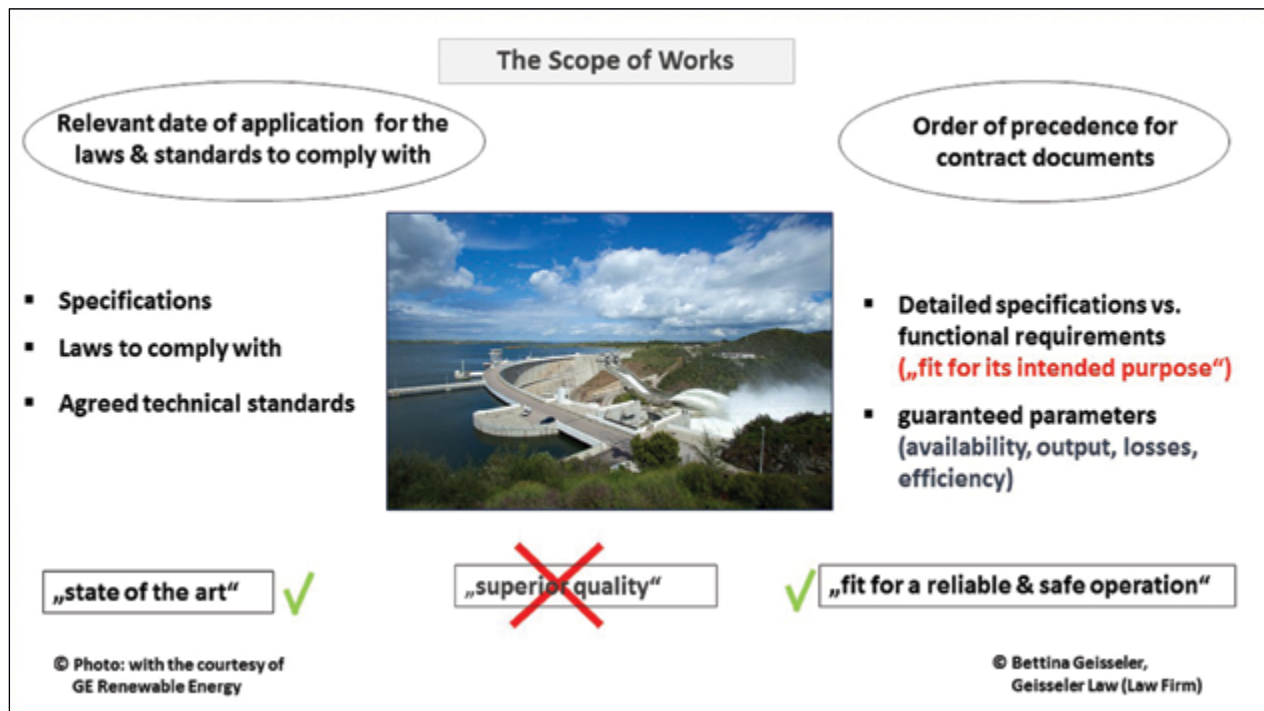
The Scope of Works

Relevant date of application for the laws & standards to comply with

Order of precedence for contract documents

- Specifications
- Laws to comply with
- Agreed technical standards

- Detailed specifications vs. functional requirements („fit for its intended purpose“)
- guaranteed parameters (availability, output, losses, efficiency)

„state of the art“

„superior quality“

„fit for a reliable & safe operation“

© Photo: with the courtesy of GE Renewable Energy

© Bettina Geisseler, Geisseler Law (Law Firm)